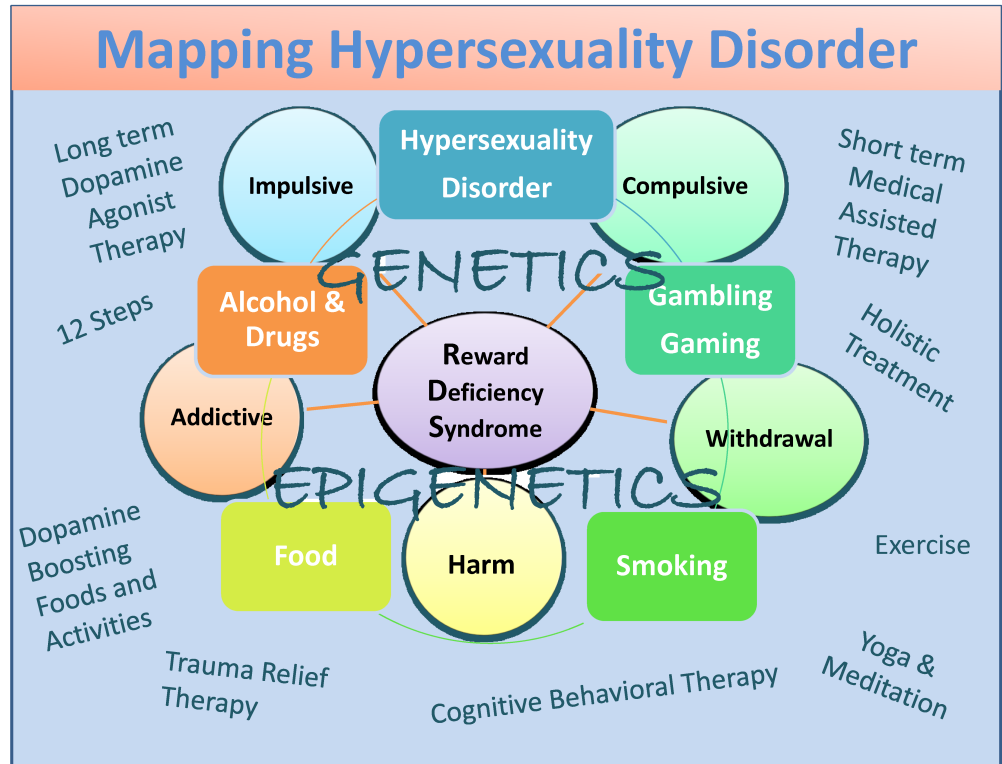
Mapping Hypersexuality Disorder

Long term Dopamine Agonist Therapy

Hypersexuality Disorder

Impulsive

Compulsive

Short term Medical Assisted Therapy

GENETICS

12 Steps

Alcohol & Drugs

Gambling Gaming

Holistic Treatment

Reward Deficiency Syndrome

Addictive

Withdrawal

EPIGENETICS

Dopamine Boosting Foods and Activities

Food

Harm

Smoking

Exercise

Trauma Relief Therapy

Cognitive Behavioral Therapy

Yoga & Meditation